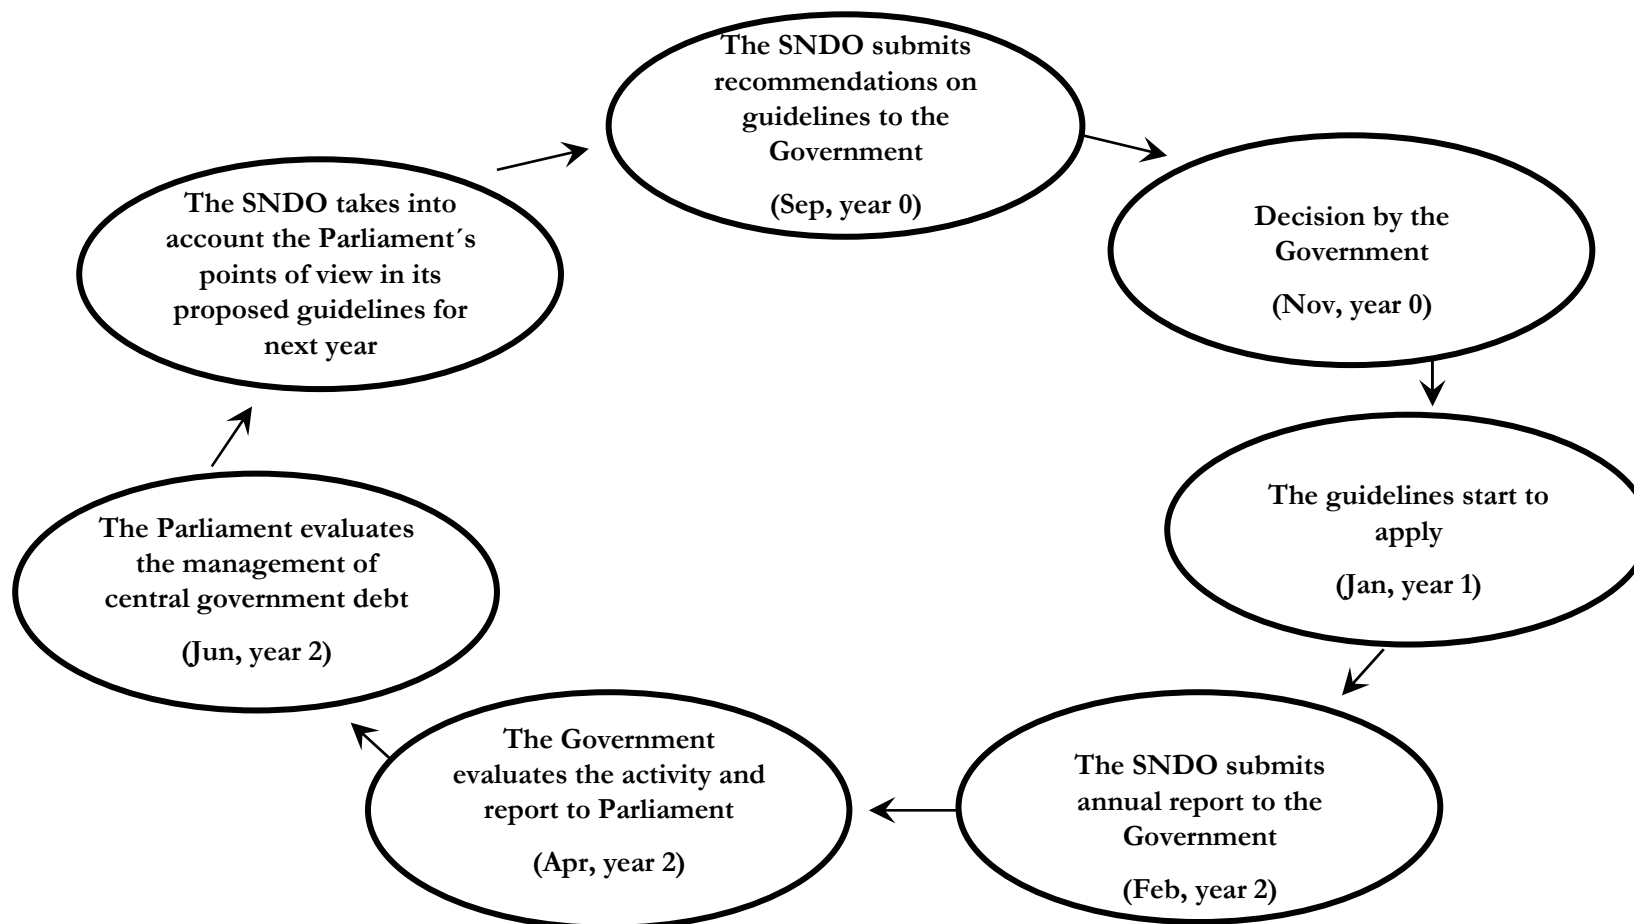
The SNDO submits recommendations on guidelines to the Government

(Sep, year 0)

Decision by the Government

(Nov, year 0)

The guidelines start to apply

(Jan, year 1)

The SNDO submits annual report to the Government

(Feb, year 2)

The Government evaluates the activity and report to Parliament

(Apr, year 2)

The Parliament evaluates the management of central government debt

(Jun, year 2)

The SNDO takes into account the Parliament´s points of view in its proposed guidelines for next year